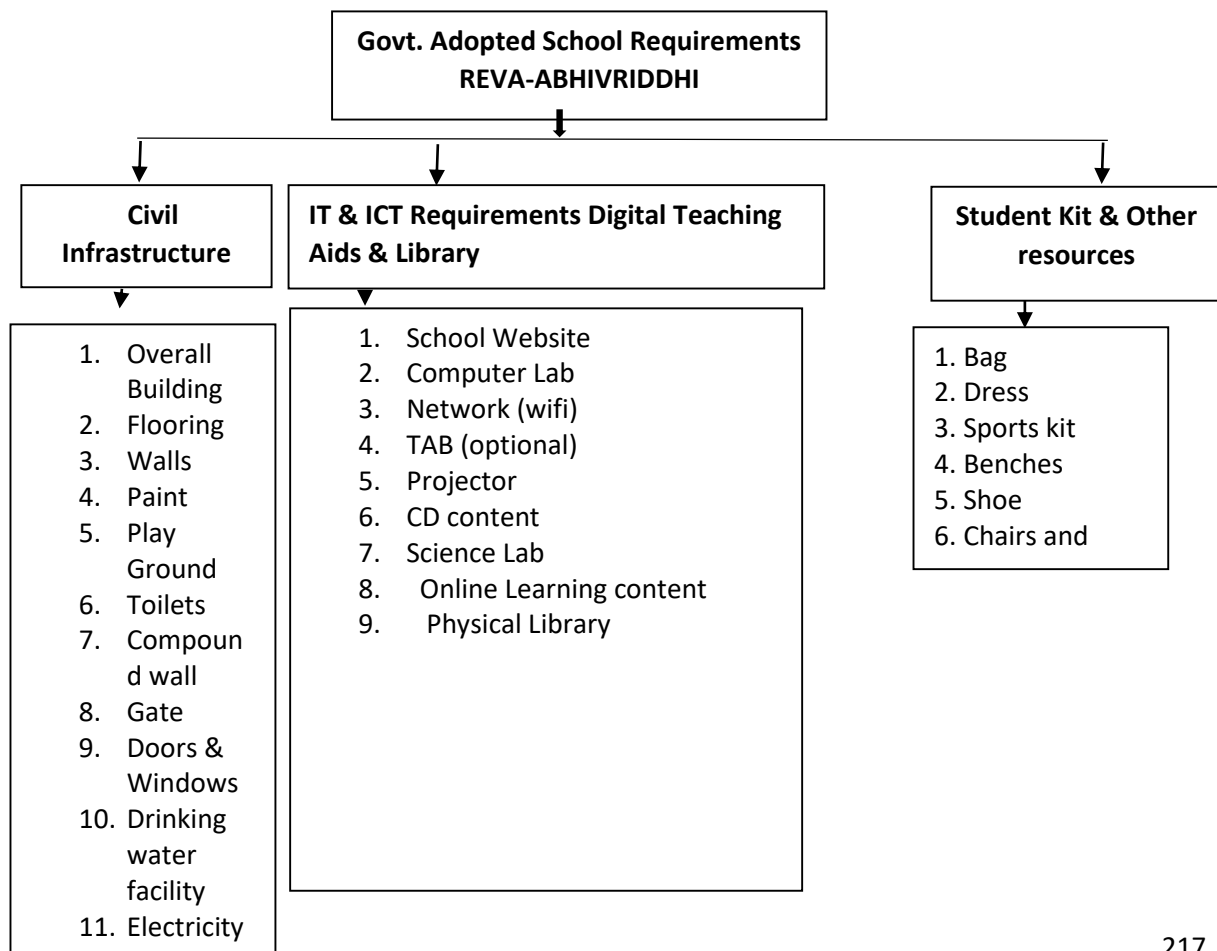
Govt. Adopted School Requirements REVA-ABHIVRIDDHI

Civil Infrastructure

1. Overall Building
2. Flooring
3. Walls
4. Paint
5. Play Ground
6. Toilets
7. Compound wall
8. Gate
9. Doors & Windows
10. Drinking water facility
11. Electricity

IT & ICT Requirements Digital Teaching Aids & Library

1. School Website
2. Computer Lab
3. Network (wifi)
4. TAB (optional)
5. Projector
6. CD content
7. Science Lab
8. Online Learning content
9. Physical Library

Student Kit & Other resources

1. Bag
2. Dress
3. Sports kit
4. Benches
5. Shoe
6. Chairs and

217